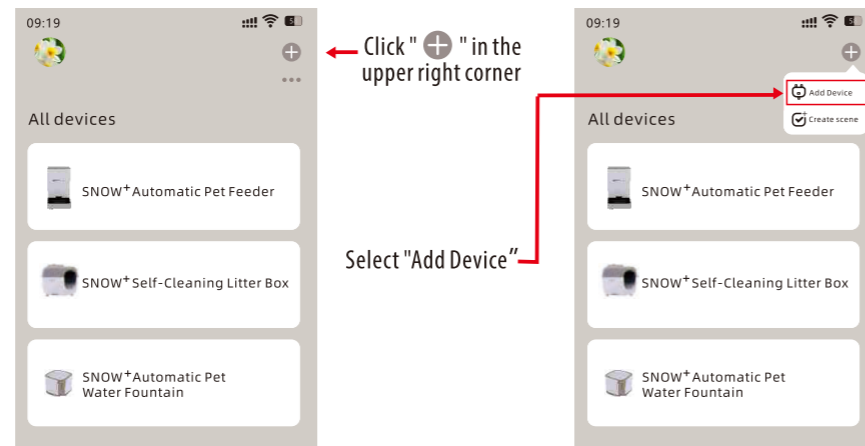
09:19

All devices

SNOW⁺Automatic Pet Feeder

SNOW⁺Self-Cleaning Litter Box

SNOW⁺Automatic Pet Water Fountain

Click " ⊕ " in the upper right corner

Select "Add Device"

09:19

Add Device

Create scene

All devices

SNOW⁺Automatic Pet Feeder

SNOW⁺Self-Cleaning Litter Box

SNOW⁺Automatic Pet Water Fountain